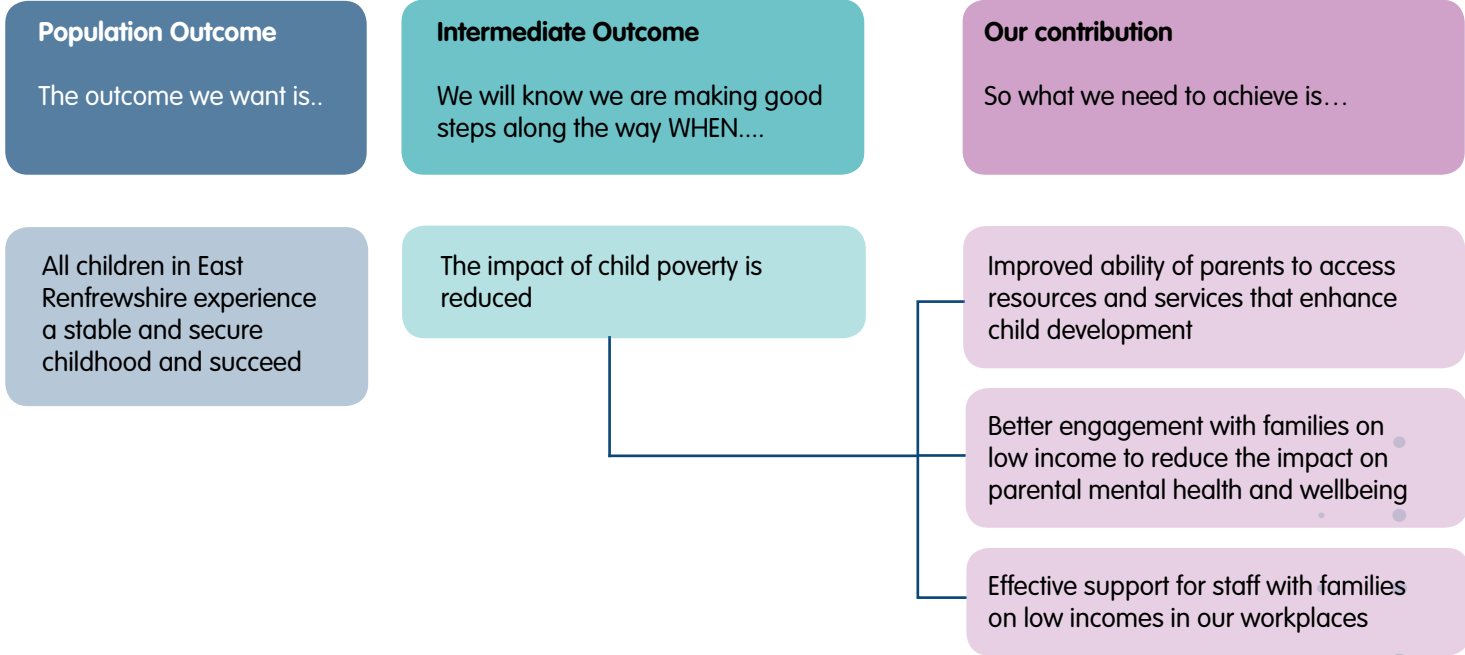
Population Outcome

The outcome we want is..

Intermediate Outcome

We will know we are making good steps along the way WHEN....

Our contribution

So what we need to achieve is…

All children in East Renfrewshire experience a stable and secure childhood and succeed

The impact of child poverty is reduced

Improved ability of parents to access resources and services that enhance child development

Better engagement with families on low income to reduce the impact on parental mental health and wellbeing

Effective support for staff with families on low incomes in our workplaces